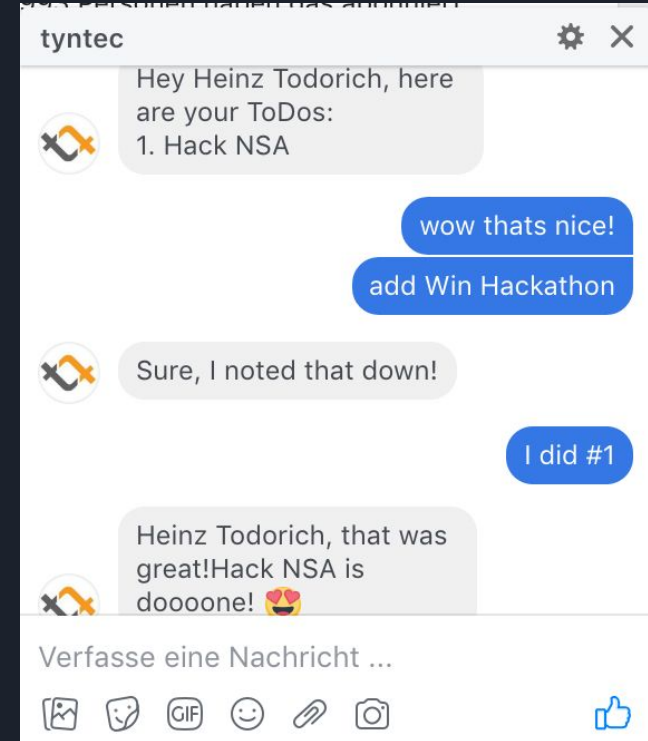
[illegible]

tyntec

Hey Heinz Todorich, here are your ToDos:
1. Hack NSA

wow thats nice!

add Win Hackathon

Sure, I noted that down!

I did #1

Heinz Todorich, that was great!Hack NSA is doooone! 😍

Verfasse eine Nachricht ...

GIF